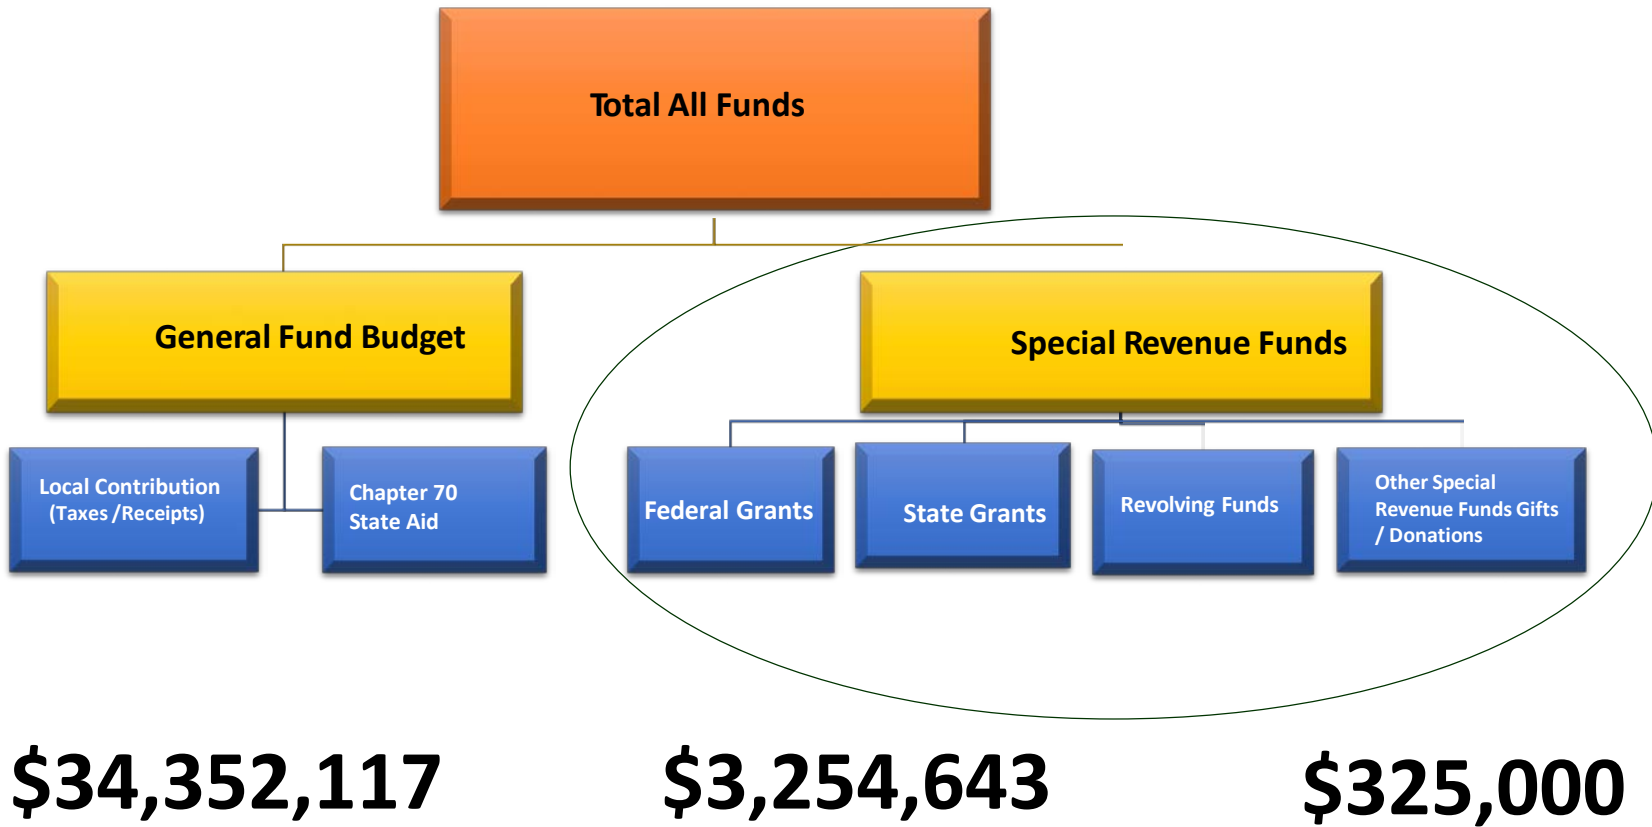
Total All Funds

General Fund Budget

Special Revenue Funds

Local Contribution (Taxes /Receipts)

Chapter 70 State Aid

Federal Grants

State Grants

Revolving Funds

Other Special Revenue Funds Gifts / Donations

$34,352,117

$3,254,643

$325,000